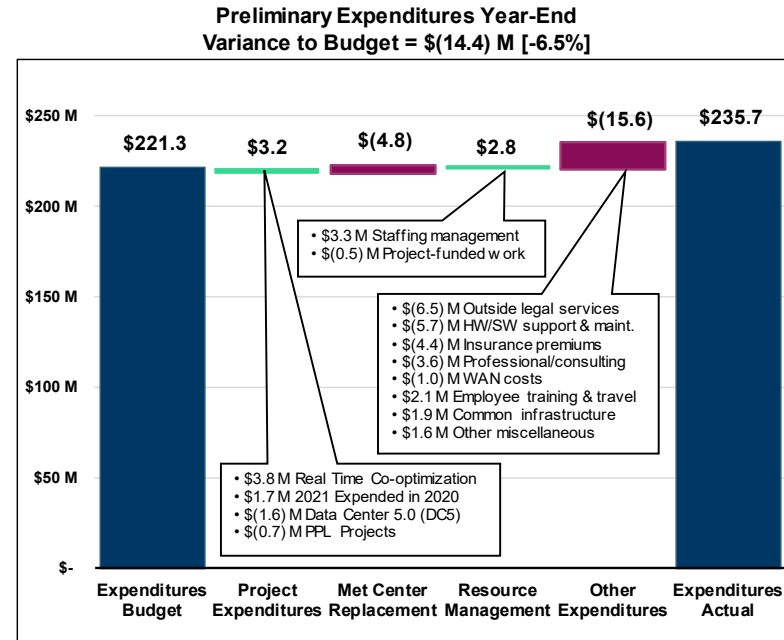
Preliminary Expenditures Year-End
Variance to Budget = $(14.4) M [-6.5%]

$250 M
$200 M
$150 M
$100 M
$50 M
$-

$221.3
$3.2
$(4.8)
$2.8
$(15.6)
$235.7

• $3.3 M Staffing management
• $(0.5) M Project-funded w ork

• $(6.5) M Outside legal services
• $(5.7) M HW/SW support & maint.
• $(4.4) M Insurance premiums
• $(3.6) M Professional/consulting
• $(1.0) M WAN costs
• $2.1 M Employee training & travel
• $1.9 M Common infrastructure
• $1.6 M Other miscellaneous

• $3.8 M Real Time Co-optimization
• $1.7 M 2021 Expended in 2020
• $(1.6) M Data Center 5.0 (DC5)
• $(0.7) M PPL Projects

Expenditures Budget
Project Expenditures
Met Center Replacement
Resource Management
Other Expenditures
Expenditures Actual